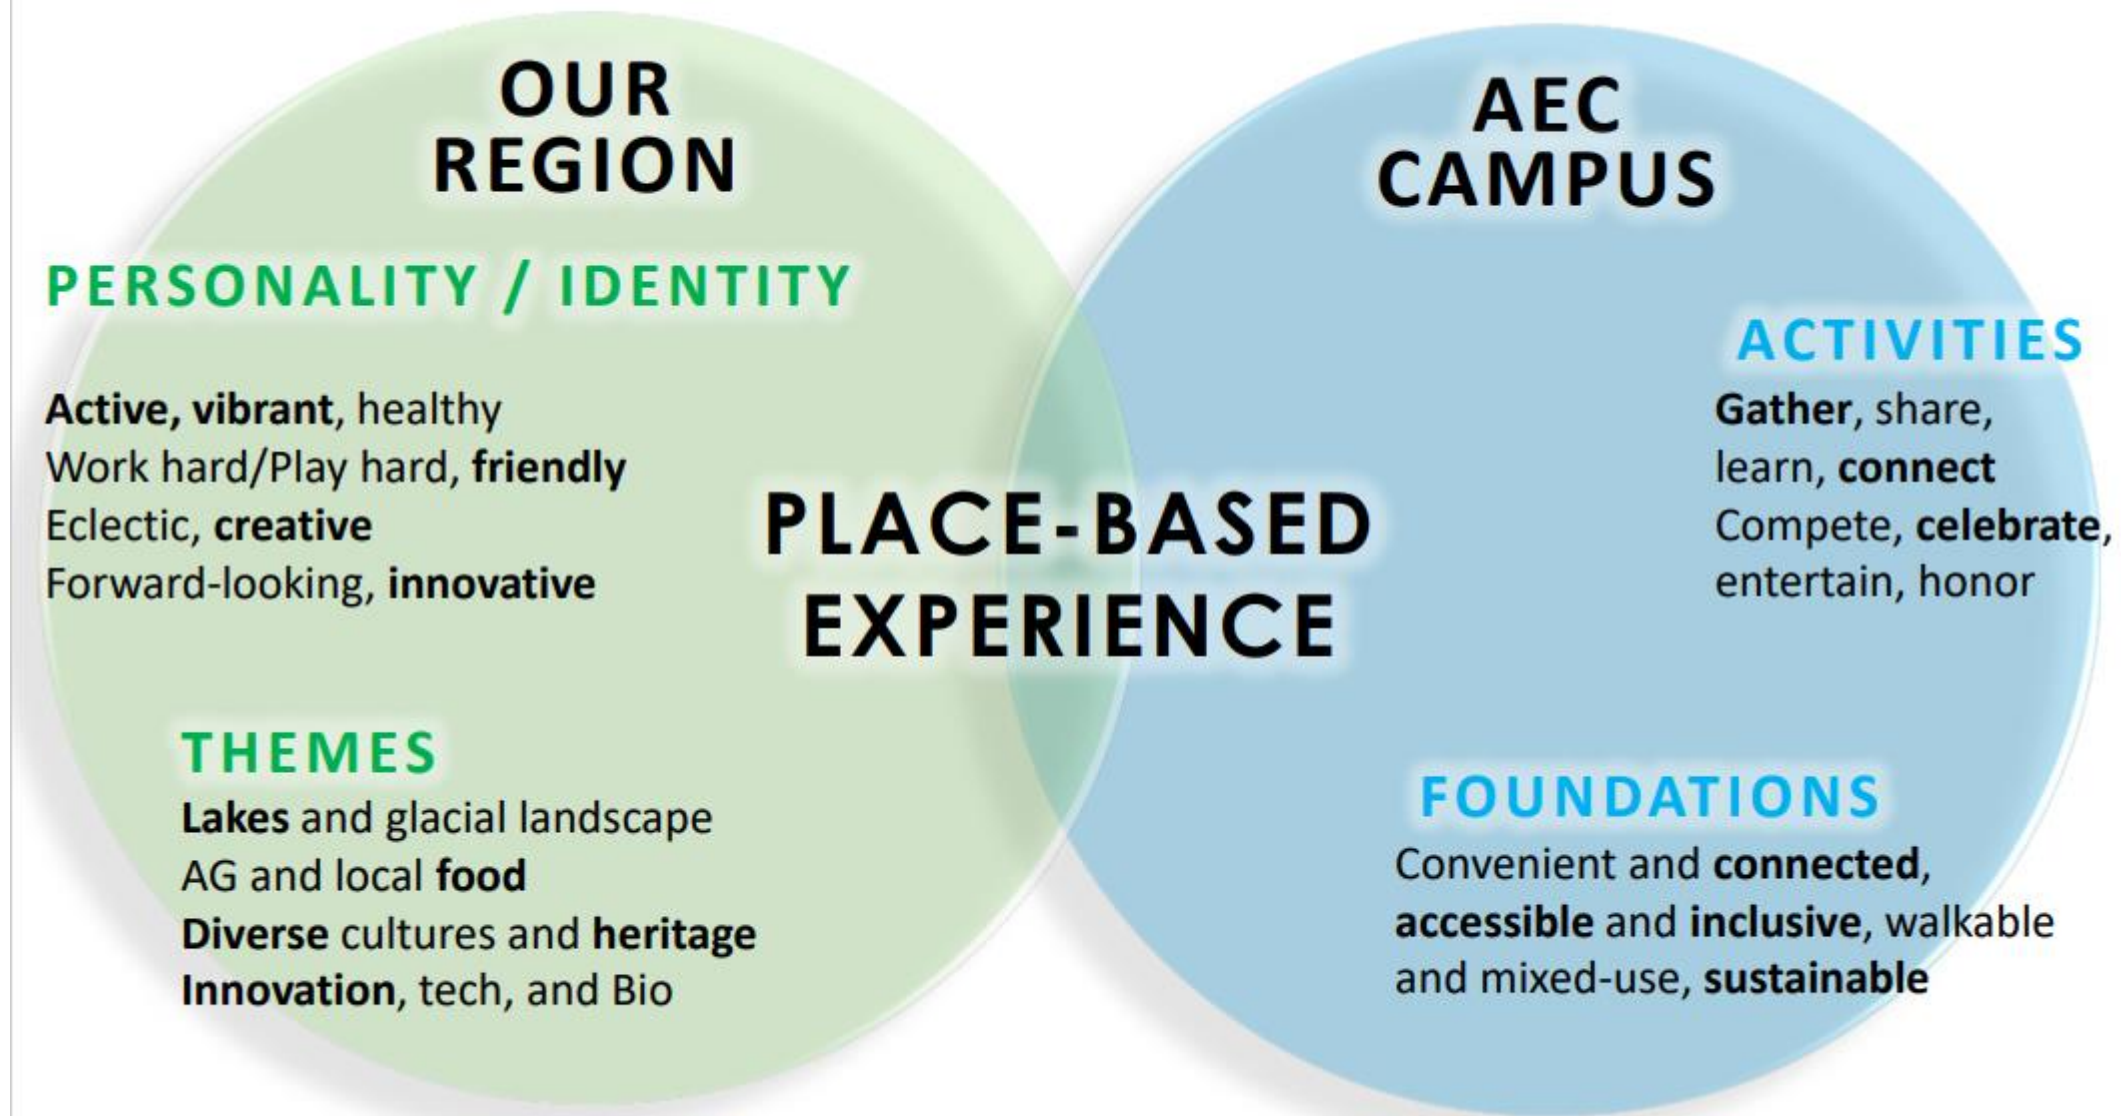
OUR REGION

PERSONALITY / IDENTITY

Active, vibrant, healthy
Work hard/Play hard, friendly
Eclectic, creative
Forward-looking, innovative

THEMES
Lakes and glacial landscape
AG and local food
Diverse cultures and heritage
Innovation, tech, and Bio

PLACE-BASED EXPERIENCE

AEC CAMPUS

ACTIVITIES
Gather, share,
learn, connect
Compete, celebrate,
entertain, honor

FOUNDATIONS
Convenient and connected, accessible and inclusive, walkable and mixed-use, sustainable